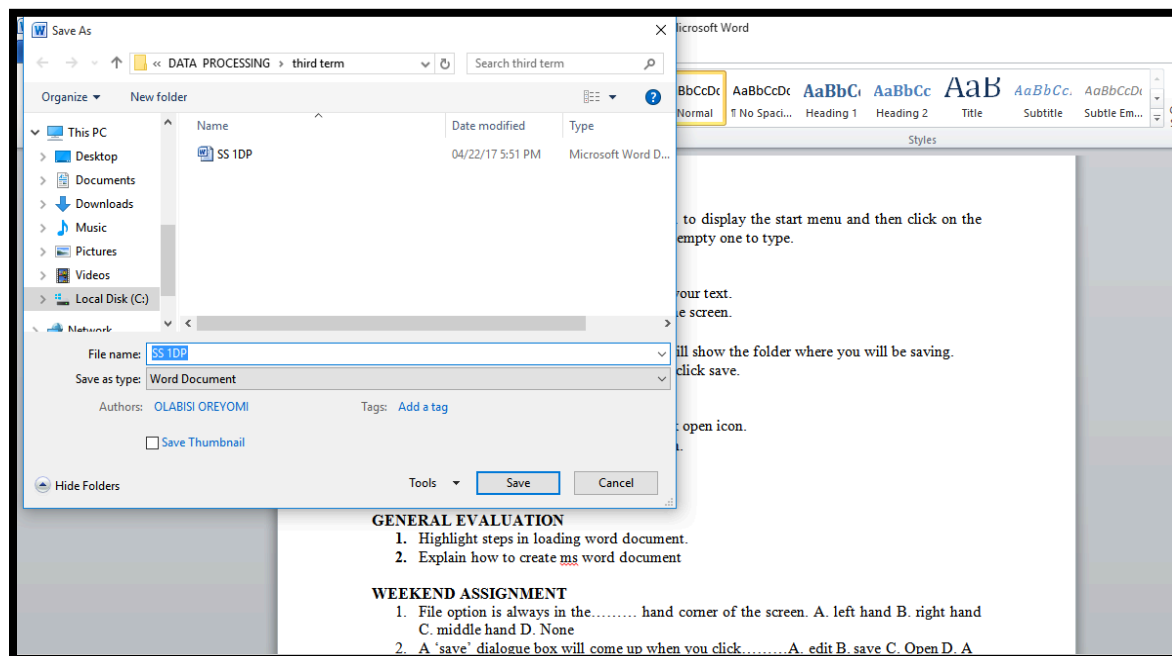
Save As
« DATA PROCESSING › third term
Search third term
Organize ▾
New folder
This PC
Desktop
Documents
Downloads
Music
Pictures
Videos
Local Disk (C:)
Network

| Name | Date modified | Type |
|---|---|---|
| SS 1DP | 04/22/17 5:51 PM | Microsoft Word D... |

File name: SS 1DP
Save as type: Word Document
Authors: OLABISI OREYOMI
Tags: Add a tag
Save Thumbnail
Hide Folders
Tools ▾
Save
Cancel

Microsoft Word
AaBbCcDc Normal
AaBbCcDc ¶ No Spaci...
AaBbCc Heading 1
AaBbCc Heading 2
AaB Title
AaBbCc. Subtitle
AaBbCcDc Subtle Em...
Styles

to display the start menu and then click on the empty one to type.

your text.
e screen.

ill show the folder where you will be saving.
click save.

open icon.
.

GENERAL EVALUATION
1. Highlight steps in loading word document.
2. Explain how to create ms word document

WEEKEND ASSIGNMENT
1. File option is always in the……… hand corner of the screen. A. left hand B. right hand C. middle hand D. None
2. A 'save' dialogue box will come up when you click………A. edit B. save C. Open D. A